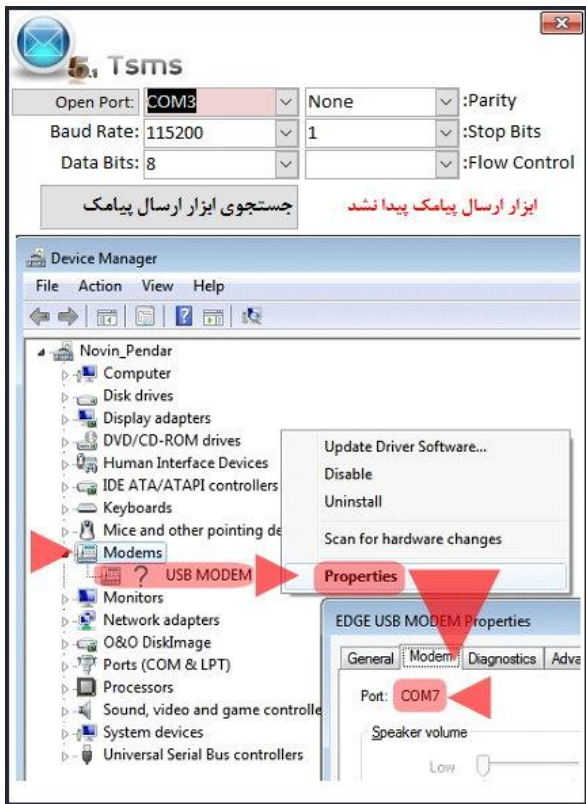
5. Tsms

Open Port: COM3
None
:Parity
Baud Rate: 115200
1
:Stop Bits
Data Bits: 8
:Flow Control

جستجوی ابزار ارسال پیامک
ابزار ارسال پیامک پیدا نشد

Device Manager
File Action View Help

Novin_Pendar
Computer
Disk drives
Display adapters
DVD/CD-ROM drives
Human Interface Devices
IDE ATA/ATAPI controllers
Keyboards
Mice and other pointing de
Modems
USB MODEM
Monitors
Network adapters
O&O DiskImage
Ports (COM & LPT)
Processors
Sound, video and game controlle
System devices
Universal Serial Bus controllers

Update Driver Software...
Disable
Uninstall
Scan for hardware changes
Properties

EDGE USB MODEM Properties
General Modem Diagnostics Adva
Port: COM7
Speaker volume
Low